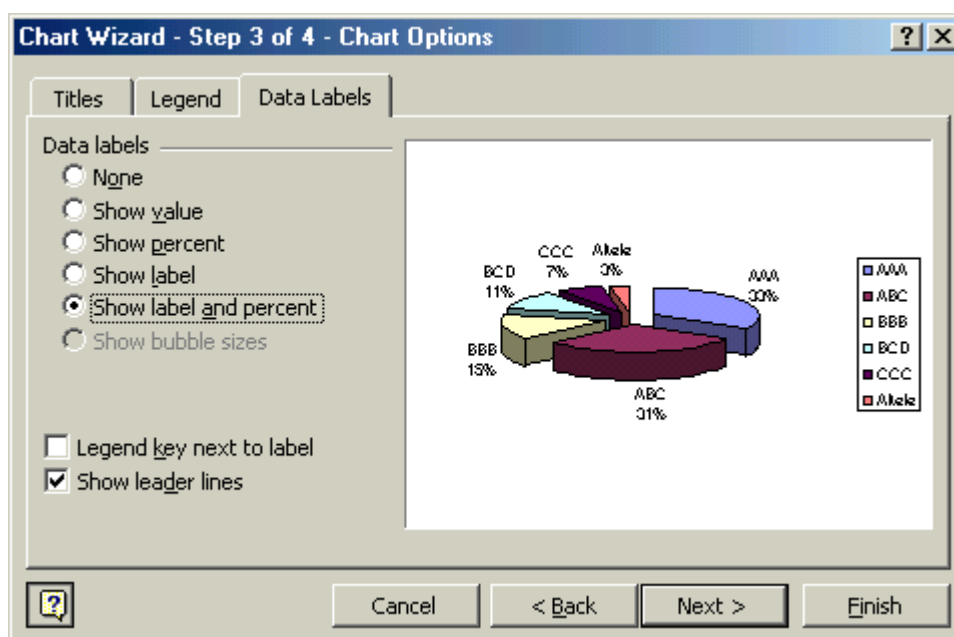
Chart Wizard - Step 3 of 4 - Chart Options

?
X

Titles
Legend
Data Labels

Data labels
None
Show value
Show percent
Show label
Show label and percent
Show bubble sizes

Legend key next to label
Show leader lines

CCC 7%
Akele 3%
BCD 11%
AAA 33%
BBB 15%
ABC 31%

AAA
ABC
BBB
BCD
CCC
Akele

?
Cancel
< Back
Next >
Finish